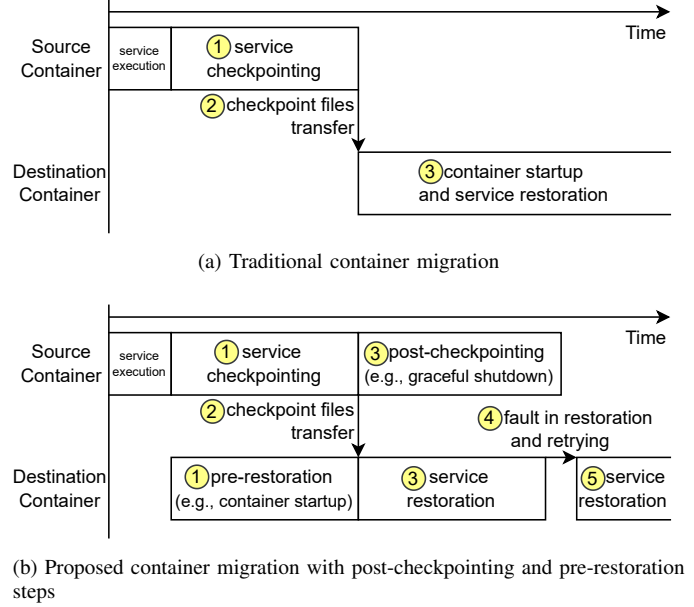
Time

Source Container

service execution

1 service checkpointing

2 checkpoint files transfer

Destination Container

3 container startup and service restoration

(a) Traditional container migration

Time

Source Container

service execution

1 service checkpointing

3 post-checkpointing (e.g., graceful shutdown)

2 checkpoint files transfer

4 fault in restoration and retrying

Destination Container

1 pre-restoration (e.g., container startup)

3 service restoration

5 service restoration

(b) Proposed container migration with post-checkpointing and pre-restoration steps